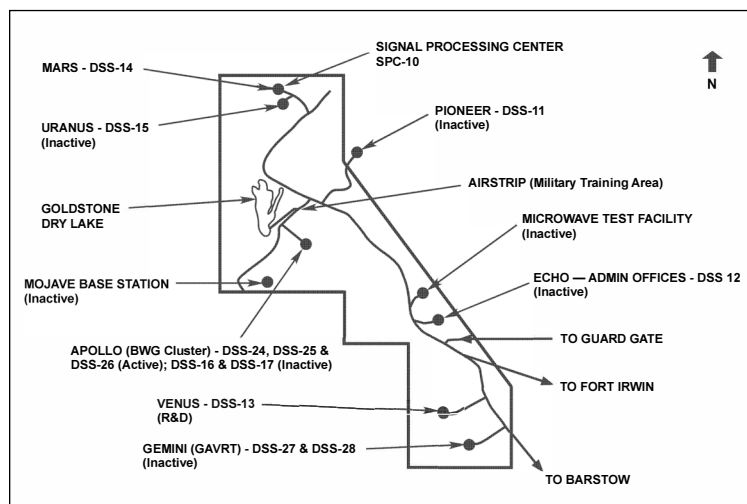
SIGNAL PROCESSING CENTER SPC-10

N

MARS - DSS-14

URANUS - DSS-15 (Inactive)

PIONEER - DSS-11 (Inactive)

GOLDSTONE DRY LAKE

AIRSTRIP (Military Training Area)

MICROWAVE TEST FACILITY (Inactive)

MOJAVE BASE STATION (Inactive)

ECHO — ADMIN OFFICES - DSS 12 (Inactive)

TO GUARD GATE

APOLLO (BWG Cluster) - DSS-24, DSS-25 & DSS-26 (Active); DSS-16 & DSS-17 (Inactive)

TO FORT IRWIN

VENUS - DSS-13 (R&D)

GEMINI (GAVRT) - DSS-27 & DSS-28 (Inactive)

TO BARSTOW